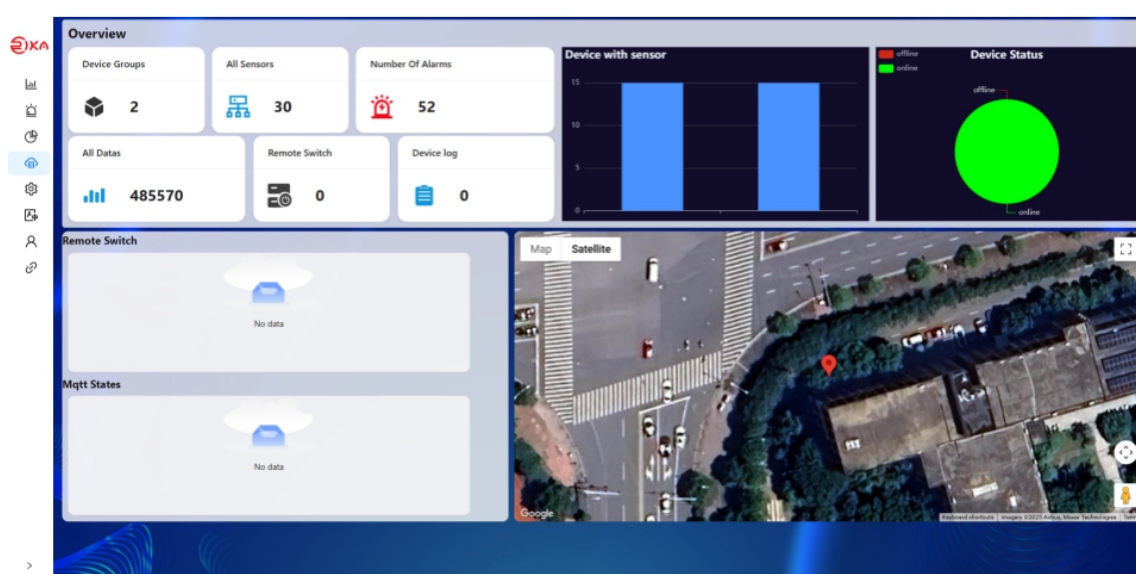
RIKA

Overview

Device Groups
2

All Sensors
30

Number Of Alarms
52

All Datas
485570

Remote Switch
0

Device log
0

Device with sensor
15
10
5
0

offline
online
Device Status
offline
online

Remote Switch
No data

Mqtt States
No data

Map Satellite

Google
Keyboard shortcuts Imagery ©2025 Airbus, Maxar Technologies Terms